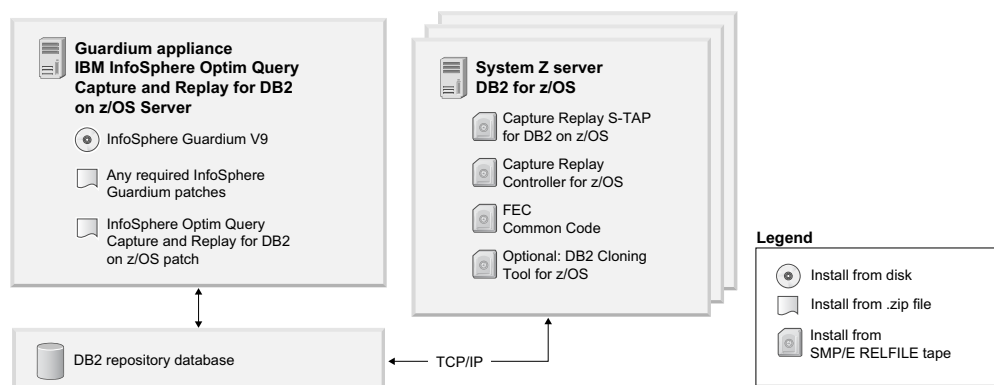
Guardium appliance
IBM InfoSphere Optim Query Capture and Replay for DB2 on z/OS Server

InfoSphere Guardium V9

Any required InfoSphere Guardium patches

InfoSphere Optim Query Capture and Replay for DB2 on z/OS patch

System Z server
DB2 for z/OS

Capture Replay S-TAP for DB2 on z/OS

Capture Replay Controller for z/OS

FEC Common Code

Optional: DB2 Cloning Tool for z/OS

DB2 repository database

TCP/IP

Legend

Install from disk

Install from .zip file

Install from SMP/E RELFILE tape